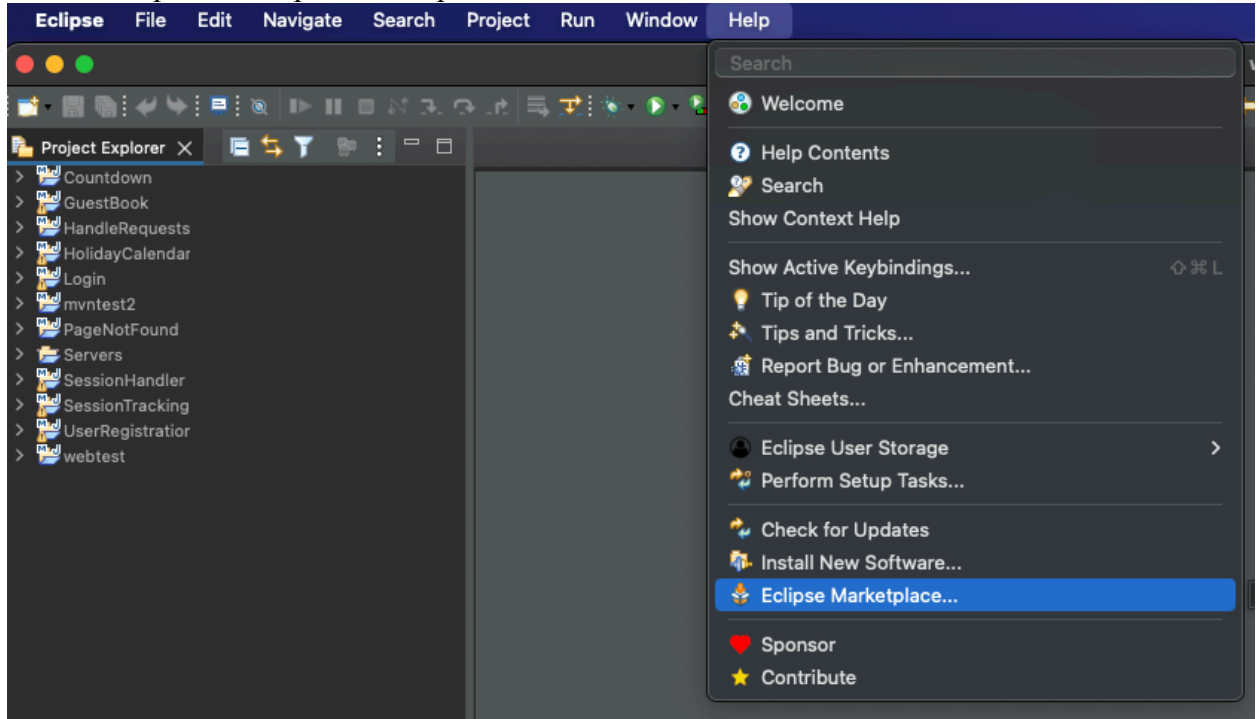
Eclipse File Edit Navigate Search Project Run Window Help

Project Explorer

Countdown
GuestBook
HandleRequests
HolidayCalendar
Login
mvntest2
PageNotFound
Servers
SessionHandler
SessionTracking
UserRegistratior
webtest

Search

Welcome

Help Contents
Search
Show Context Help

Show Active Keybindings... ⇧⌘L
Tip of the Day
Tips and Tricks...
Report Bug or Enhancement...
Cheat Sheets...

Eclipse User Storage
Perform Setup Tasks...

Check for Updates
Install New Software...
Eclipse Marketplace...

Sponsor
Contribute